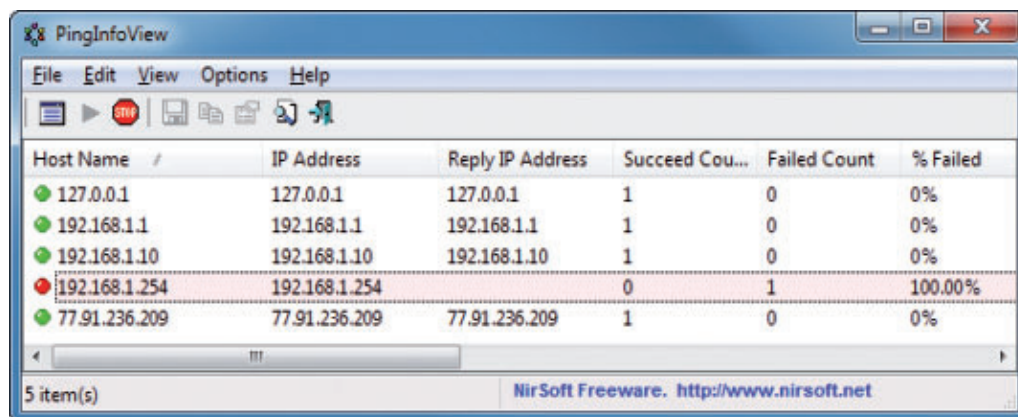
PingInfoView

File Edit View Options Help

STOP

| Host Name | IP Address | Reply IP Address | Succeed Cou... | Failed Count | % Failed |
|---|---|---|---|---|---|
| 127.0.0.1 | 127.0.0.1 | 127.0.0.1 | 1 | 0 | 0% |
| 192.168.1.1 | 192.168.1.1 | 192.168.1.1 | 1 | 0 | 0% |
| 192.168.1.10 | 192.168.1.10 | 192.168.1.10 | 1 | 0 | 0% |
| 192.168.1.254 | 192.168.1.254 | | 0 | 1 | 100.00% |
| 77.91.236.209 | 77.91.236.209 | 77.91.236.209 | 1 | 0 | 0% |

5 item(s)

NirSoft Freeware. http://www.nirsoft.net